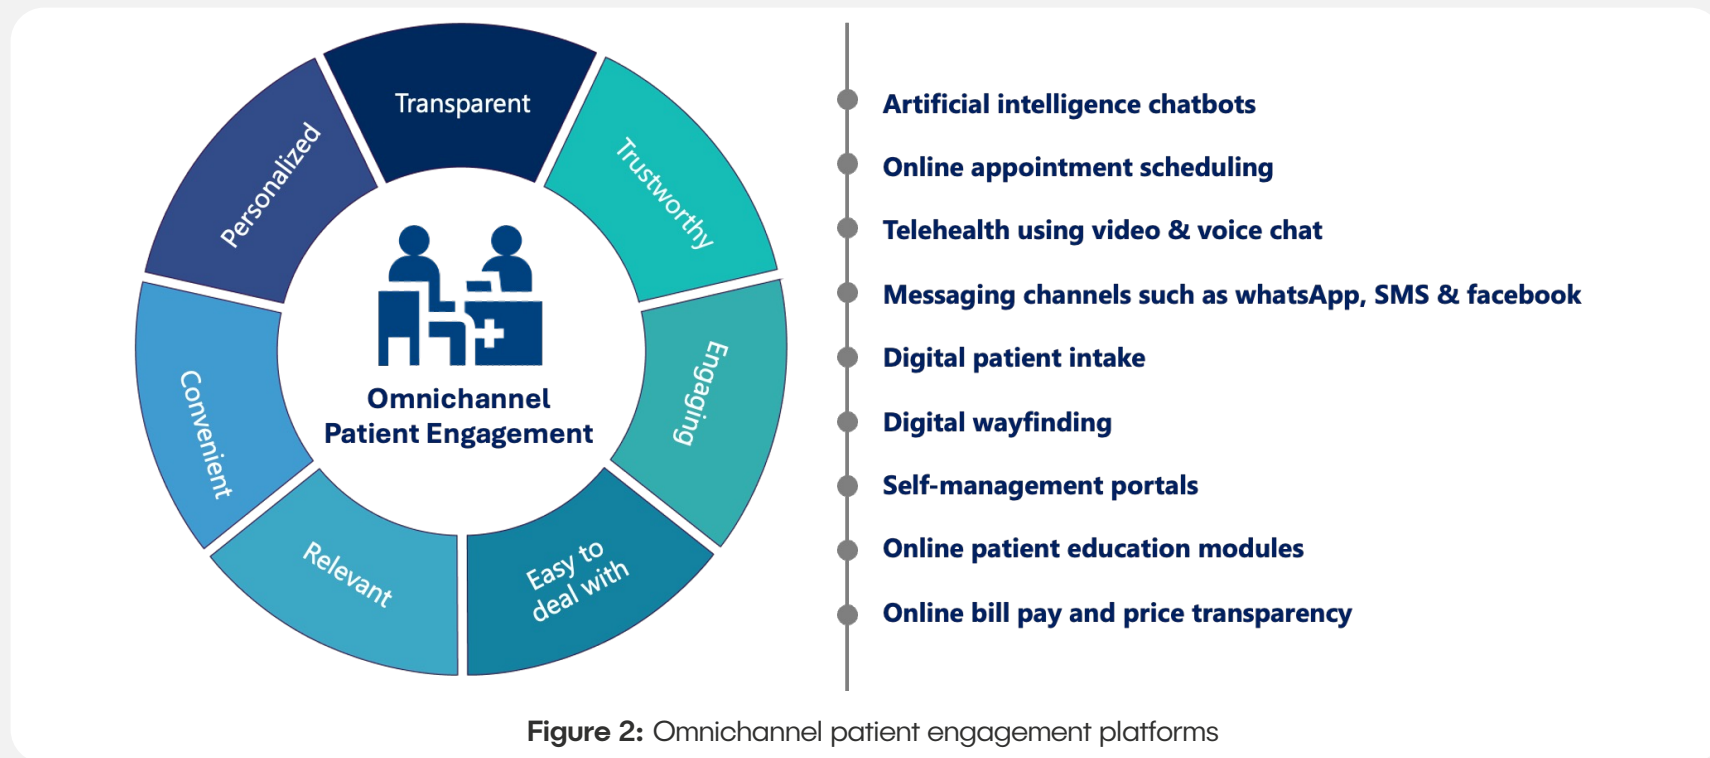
Transparent
Trustworthy
Engaging
Easy to deal with
Relevant
Convenient
Personalized

Omnichannel Patient Engagement

Artificial intelligence chatbots
Online appointment scheduling
Telehealth using video & voice chat
Messaging channels such as whatsApp, SMS & facebook
Digital patient intake
Digital wayfinding
Self-management portals
Online patient education modules
Online bill pay and price transparency

Figure 2: Omnichannel patient engagement platforms